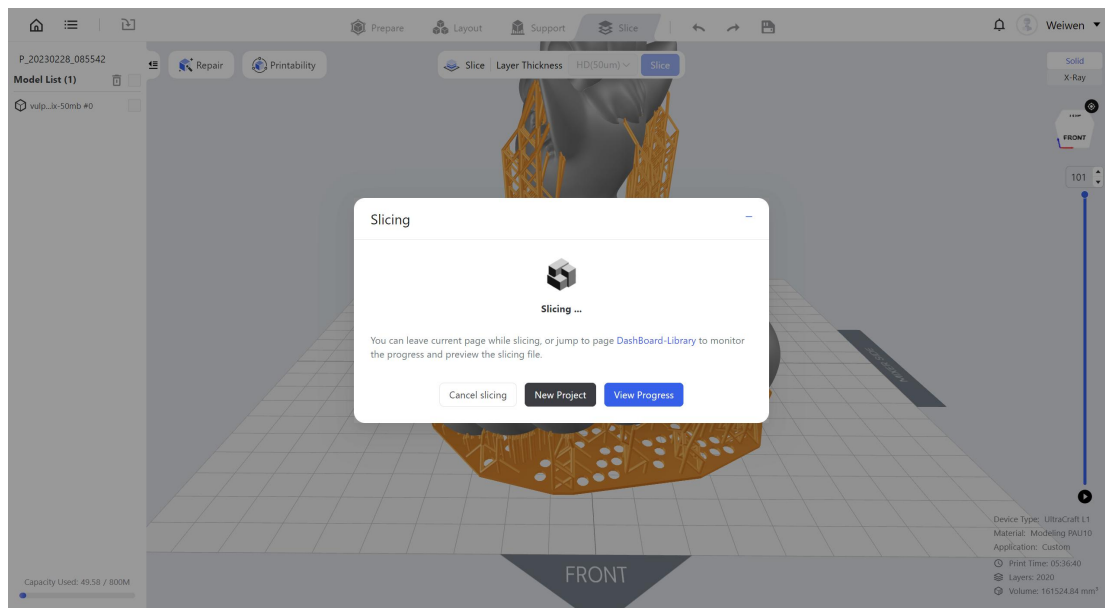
Prepare Layout Support Slice

Weiwen

P_20230228_085542
Model List (1)
vulp...ix-50mb #0

Repair Printability

Slice Layer Thickness HD(50um) Slice

Solid
X-Ray

FRONT

101

Slicing

Slicing ...

You can leave current page while slicing, or jump to page DashBoard-Library to monitor the progress and preview the slicing file.

Cancel slicing New Project View Progress

FRONT

Capacity Used: 49.58 / 800M

Device Type: UltraCraft L1
Material: Modeling PAU10
Application: Custom
Print Time: 05:36:40
Layers: 2020
Volume: 161524.84 mm³